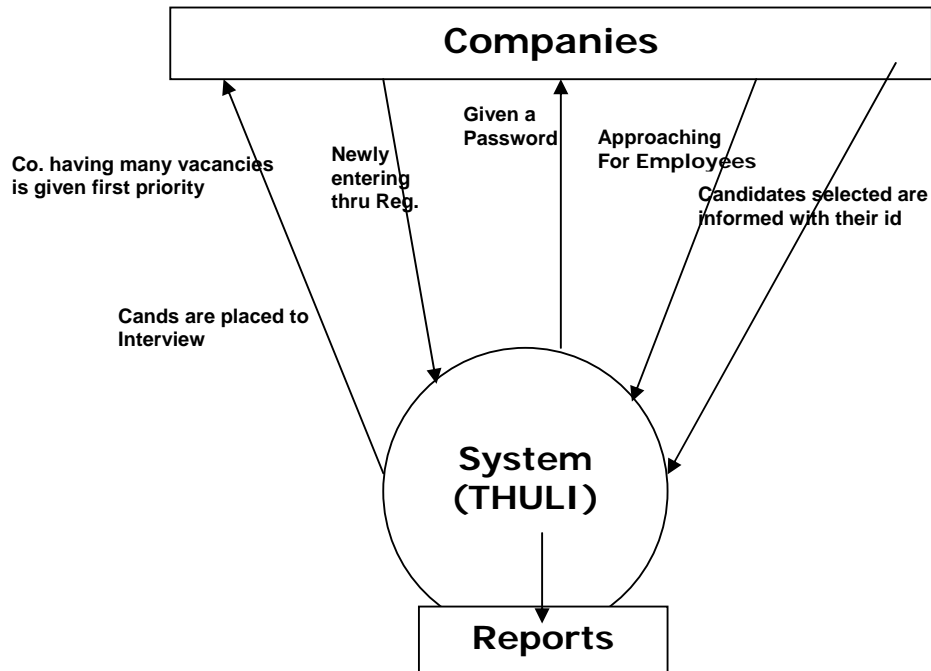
Companies

Co. having many vacancies is given first priority

Newly entering thru Reg.

Given a Password

Approaching For Employees

Candidates selected are informed with their id

Cands are placed to Interview

System (THULI)

Reports